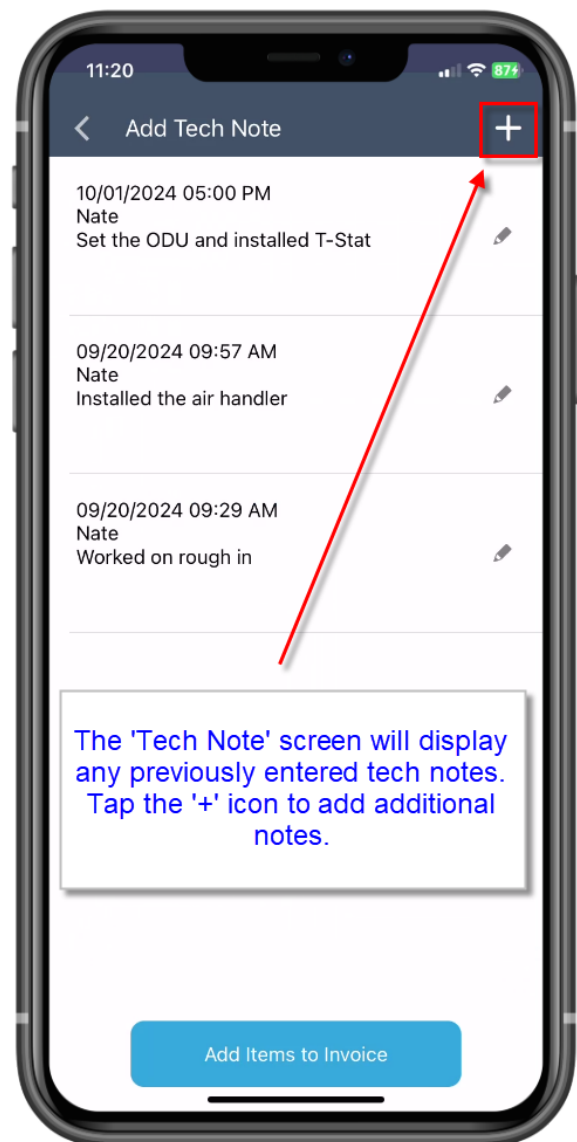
11:20

87

Add Tech Note

+

10/01/2024 05:00 PM
Nate
Set the ODU and installed T-Stat

09/20/2024 09:57 AM
Nate
Installed the air handler

09/20/2024 09:29 AM
Nate
Worked on rough in

The 'Tech Note' screen will display any previously entered tech notes. Tap the '+' icon to add additional notes.

Add Items to Invoice